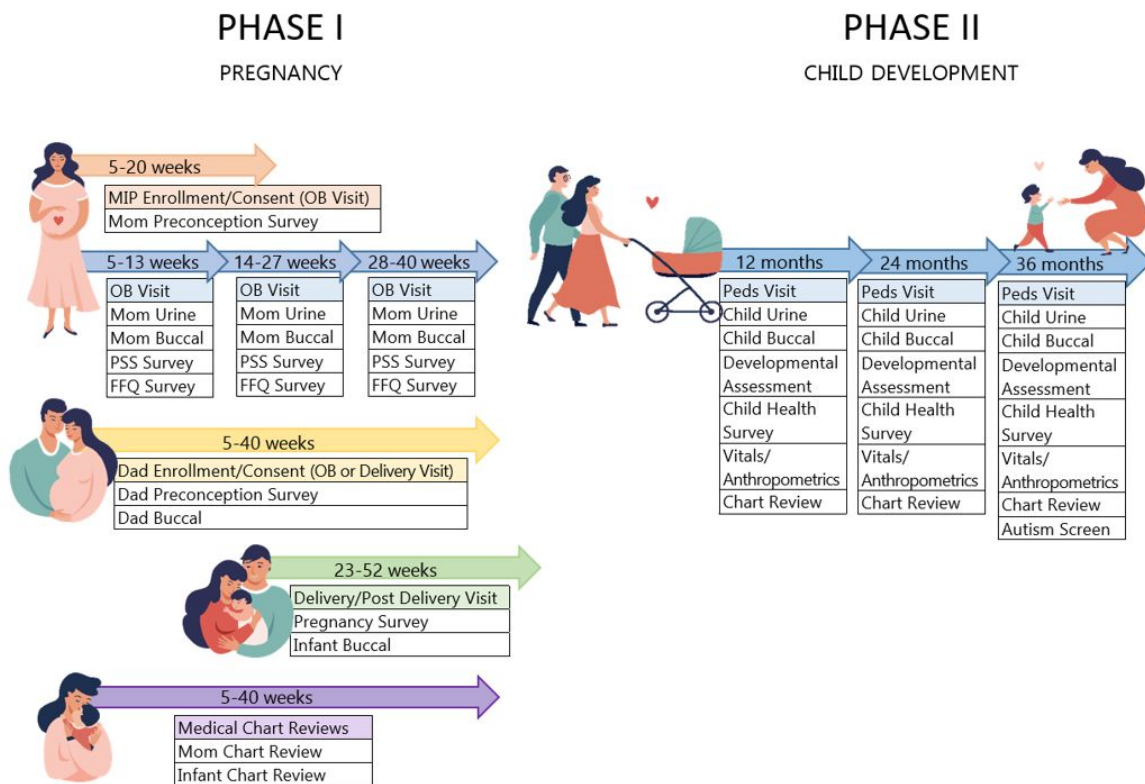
PHASE I

PREGNANCY

PHASE II

CHILD DEVELOPMENT

5-20 weeks

MIP Enrollment/Consent (OB Visit)
Mom Preconception Survey

5-13 weeks
OB Visit
Mom Urine
Mom Buccal
PSS Survey
FFQ Survey

14-27 weeks
OB Visit
Mom Urine
Mom Buccal
PSS Survey
FFQ Survey

28-40 weeks
OB Visit
Mom Urine
Mom Buccal
PSS Survey
FFQ Survey

5-40 weeks
Dad Enrollment/Consent (OB or Delivery Visit)
Dad Preconception Survey
Dad Buccal

23-52 weeks
Delivery/Post Delivery Visit
Pregnancy Survey
Infant Buccal

5-40 weeks
Medical Chart Reviews
Mom Chart Review
Infant Chart Review

12 months
Peds Visit
Child Urine
Child Buccal
Developmental Assessment
Child Health Survey
Vitals/ Anthropometrics
Chart Review

24 months
Peds Visit
Child Urine
Child Buccal
Developmental Assessment
Child Health Survey
Vitals/ Anthropometrics
Chart Review

36 months
Peds Visit
Child Urine
Child Buccal
Developmental Assessment
Child Health Survey
Vitals/ Anthropometrics
Chart Review
Autism Screen